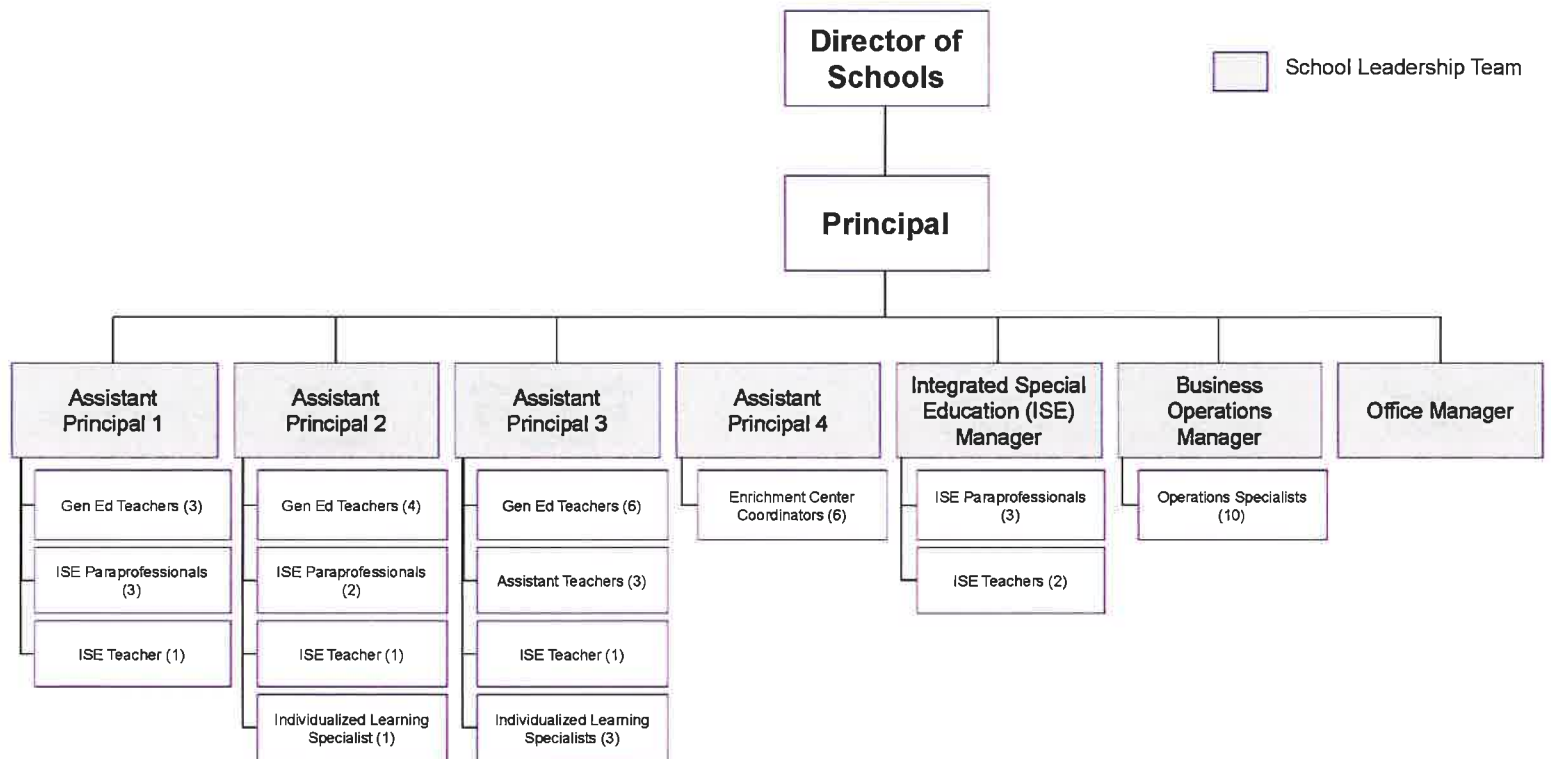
Director of Schools

School Leadership Team

Principal

Assistant Principal 1

Gen Ed Teachers (3)

ISE Paraprofessionals (3)

ISE Teacher (1)

Assistant Principal 2

Gen Ed Teachers (4)

ISE Paraprofessionals (2)

ISE Teacher (1)

Individualized Learning Specialist (1)

Assistant Principal 3

Gen Ed Teachers (6)

Assistant Teachers (3)

ISE Teacher (1)

Individualized Learning Specialists (3)

Assistant Principal 4

Enrichment Center Coordinators (6)

Integrated Special Education (ISE) Manager

ISE Paraprofessionals (3)

ISE Teachers (2)

Business Operations Manager

Operations Specialists (10)

Office Manager